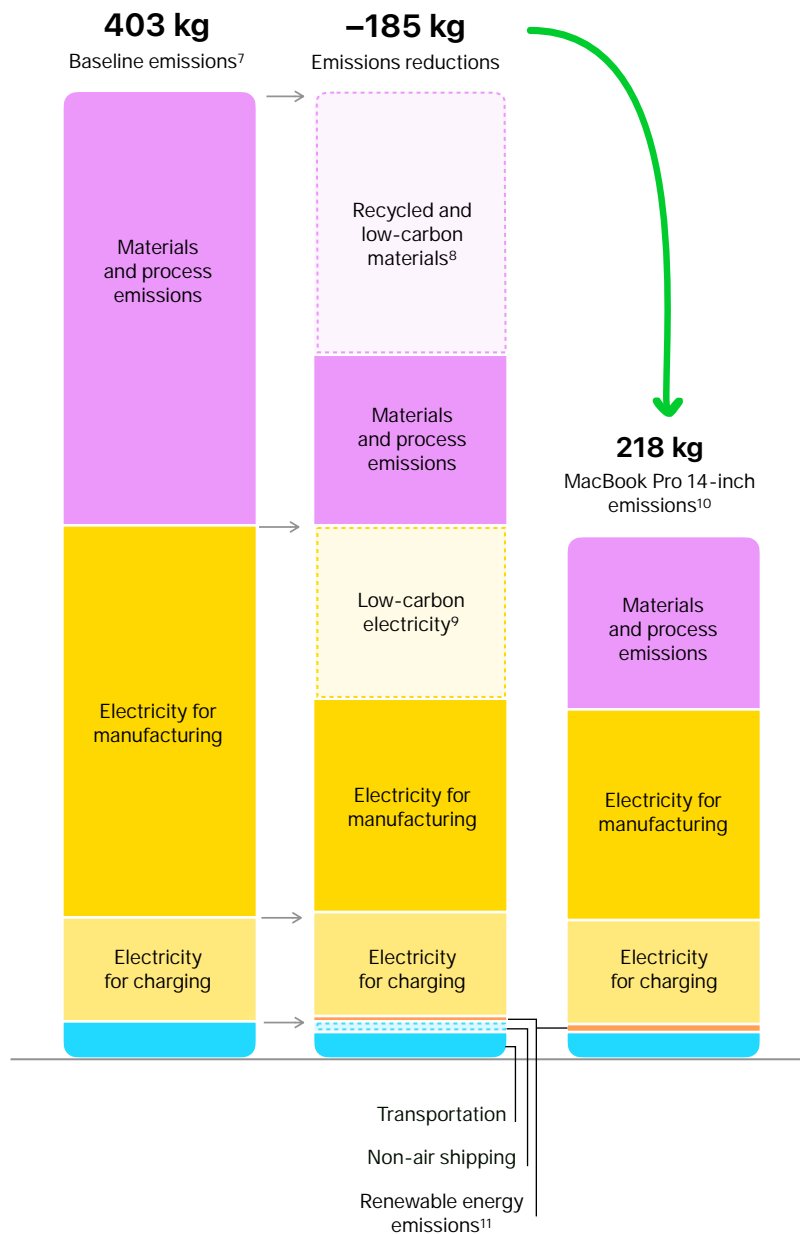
403 kg
Baseline emissions$^7$

–185 kg
Emissions reductions

Materials and process emissions

Electricity for manufacturing

Electricity for charging

Recycled and low-carbon materials$^8$

Materials and process emissions

Low-carbon electricity$^9$

Electricity for manufacturing

Electricity for charging

218 kg
MacBook Pro 14-inch emissions$^{10}$

Materials and process emissions

Electricity for manufacturing

Electricity for charging

Transportation

Non-air shipping

Renewable energy emissions$^{11}$